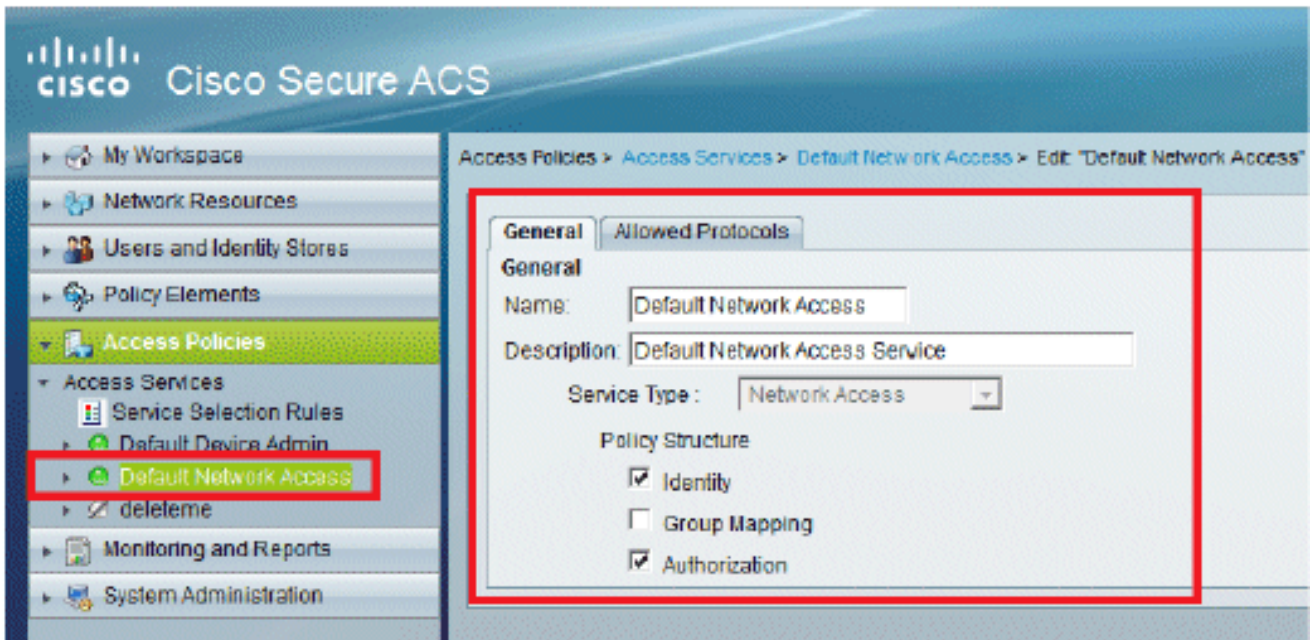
cisco Cisco Secure ACS

My Workspace
Network Resources
Users and Identity Stores
Policy Elements
Access Policies
Access Services
Service Selection Rules
Default Device Admin
Default Network Access
deleteme
Monitoring and Reports
System Administration

Access Policies > Access Services > Default Network Access > Edit: "Default Network Access"

General | Allowed Protocols

General
Name: Default Network Access
Description: Default Network Access Service
Service Type : Network Access
Policy Structure
Identity
Group Mapping
Authorization